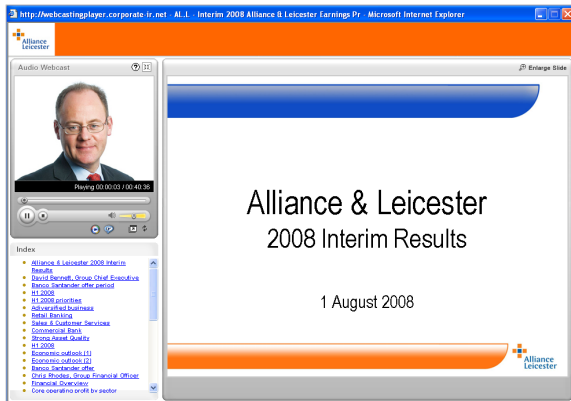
http://webcastingplayer.corporate-ir.net - AL.L - Interim 2008 Alliance & Leicester Earnings Pr - Microsoft Internet Explorer

Alliance Leicester

Audio Webcast

Enlarge Slide

Playing 00:00:03 / 00:40:36

Index

Alliance & Leicester 2008 Interim Results
David Bennett, Group Chief Executive
Banco Santander offer period
H1 2008
H1 2008 priorities
Adversified business
Retail Banking
Sales & Customer Services
Commercial Bank
Strong Asset Quality
H1 2008
Economic outlook (1)
Economic outlook (2)
Banco Santander offer
Chris Rhodes, Group Financial Officer
Financial Overview
Core operating profit by sector

Alliance & Leicester
2008 Interim Results

1 August 2008

Alliance Leicester